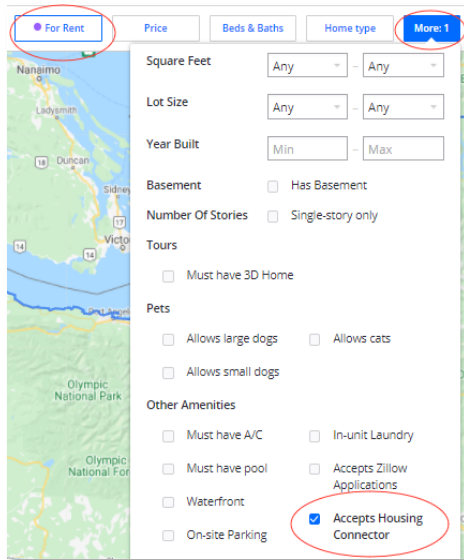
For Rent
Price
Beds & Baths
Home type
More: 1

Nanaimo
Ladysmith
Duncan
Sidney
Victo
18
14
19
Olympic National Park
Olympic National For

Square Feet
Any
-
Any

Lot Size
Any
-
Any

Year Built
Min
-
Max

Basement
Has Basement

Number Of Stories
Single-story only

Tours
Must have 3D Home

Pets
Allows large dogs
Allows cats
Allows small dogs

Other Amenities
Must have A/C
In-unit Laundry
Must have pool
Accepts Zillow Applications
Waterfront
On-site Parking
Accepts Housing Connector